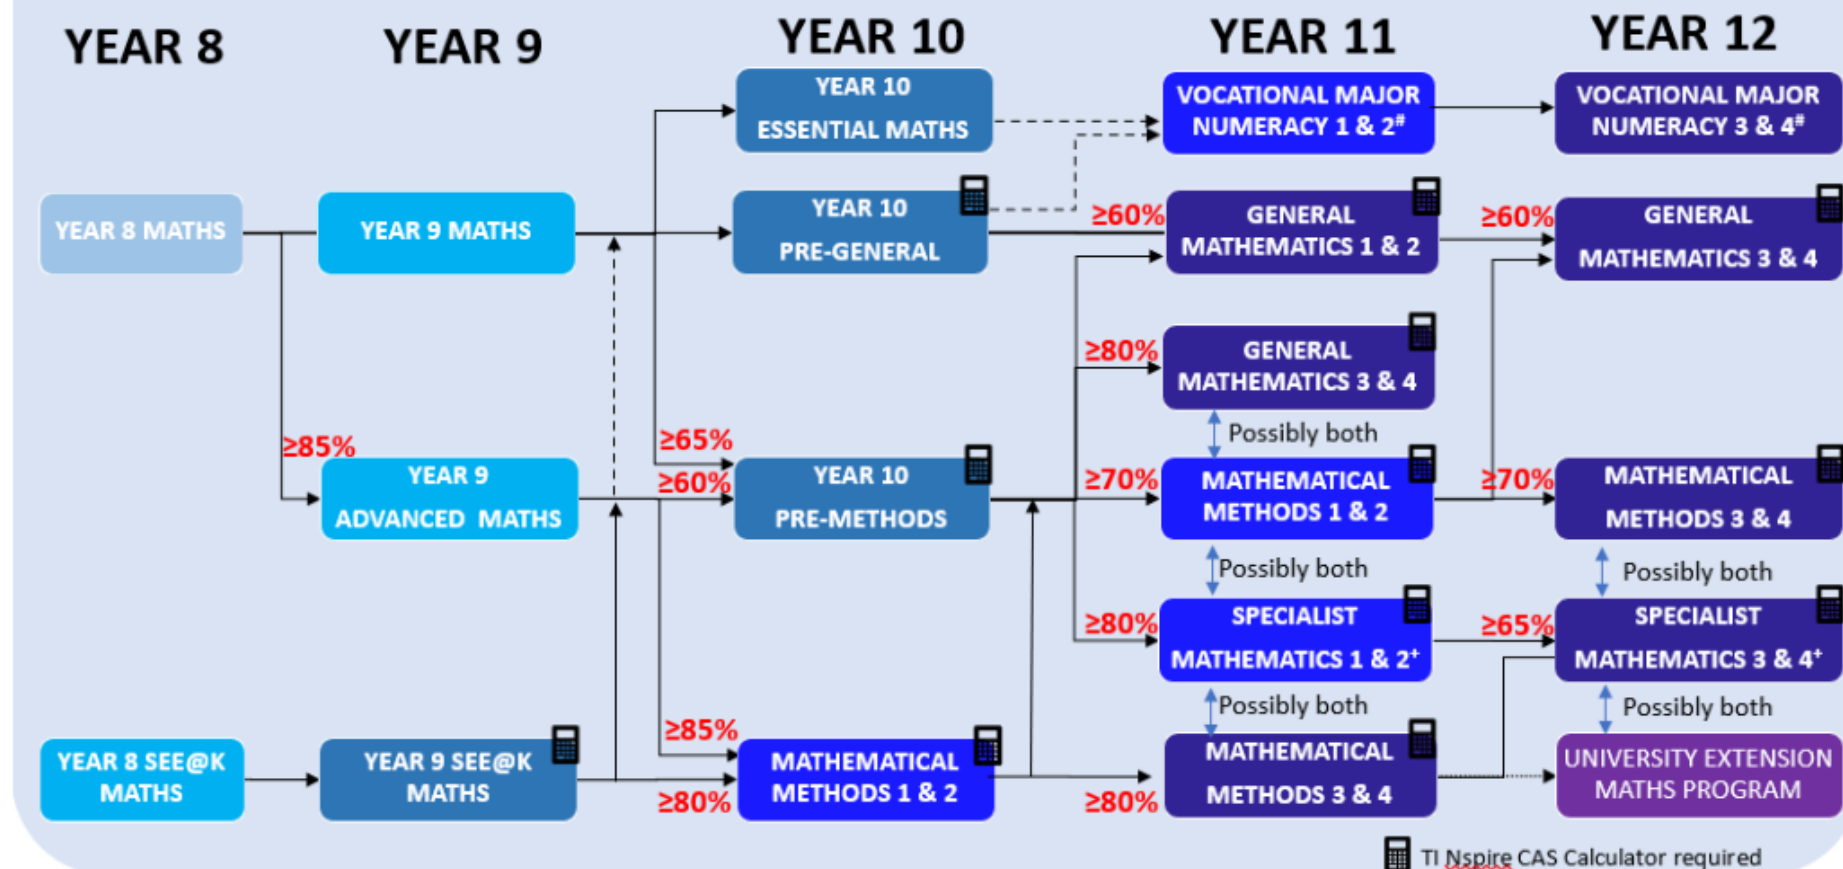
YEAR 8

YEAR 9

YEAR 10

YEAR 11

YEAR 12

YEAR 10 ESSENTIAL MATHS

VOCATIONAL MAJOR NUMERACY 1 & 2$^{\#}$

VOCATIONAL MAJOR NUMERACY 3 & 4$^{\#}$

YEAR 8 MATHS

YEAR 9 MATHS

YEAR 10 PRE-GENERAL

≥60%

GENERAL MATHEMATICS 1 & 2

≥60%

GENERAL MATHEMATICS 3 & 4

≥80%

GENERAL MATHEMATICS 3 & 4

≥85%

Possibly both

≥65%

YEAR 9 ADVANCED MATHS

≥60%

YEAR 10 PRE-METHODS

≥70%

MATHEMATICAL METHODS 1 & 2

≥70%

MATHEMATICAL METHODS 3 & 4

Possibly both

Possibly both

≥80%

SPECIALIST MATHEMATICS 1 & 2$^{+}$

≥65%

SPECIALIST MATHEMATICS 3 & 4$^{+}$

Possibly both

Possibly both

≥85%

YEAR 8 SEE@K MATHS

YEAR 9 SEE@K MATHS

MATHEMATICAL METHODS 1 & 2

≥80%

MATHEMATICAL METHODS 3 & 4

≥80%

UNIVERSITY EXTENSION MATHS PROGRAM

TI Nspire CAS Calculator required